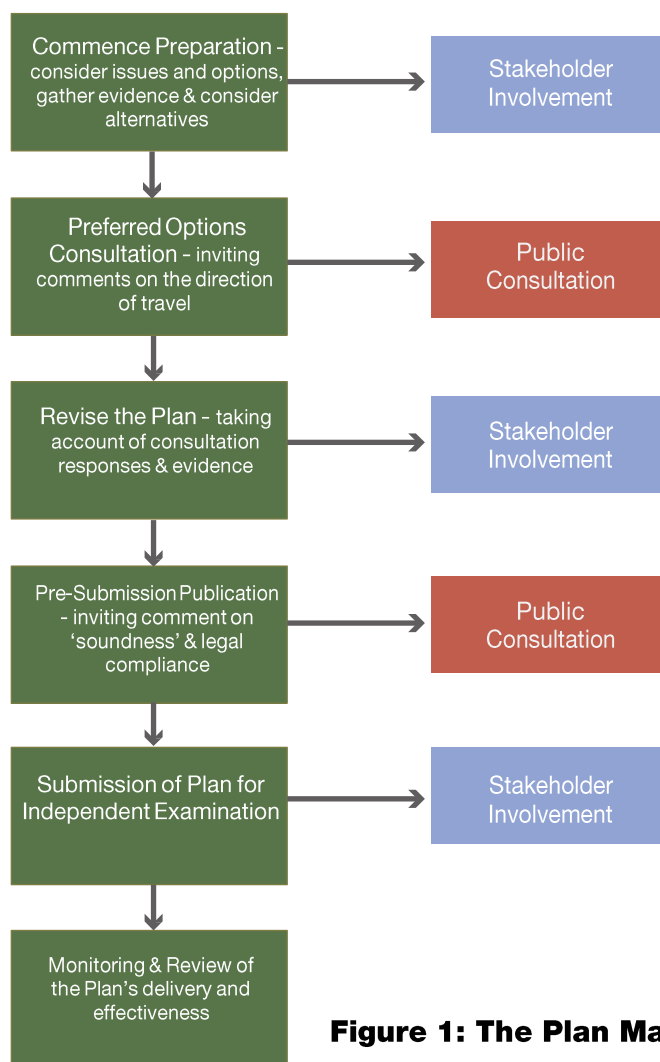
Commence Preparation - consider issues and options, gather evidence & consider alternatives

Stakeholder Involvement

Preferred Options Consultation - inviting comments on the direction of travel

Public Consultation

Revise the Plan - taking account of consultation responses & evidence

Stakeholder Involvement

Pre-Submission Publication - inviting comment on 'soundness' & legal compliance

Public Consultation

Submission of Plan for Independent Examination

Stakeholder Involvement

Monitoring & Review of the Plan's delivery and effectiveness

Figure 1: The Plan Ma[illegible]